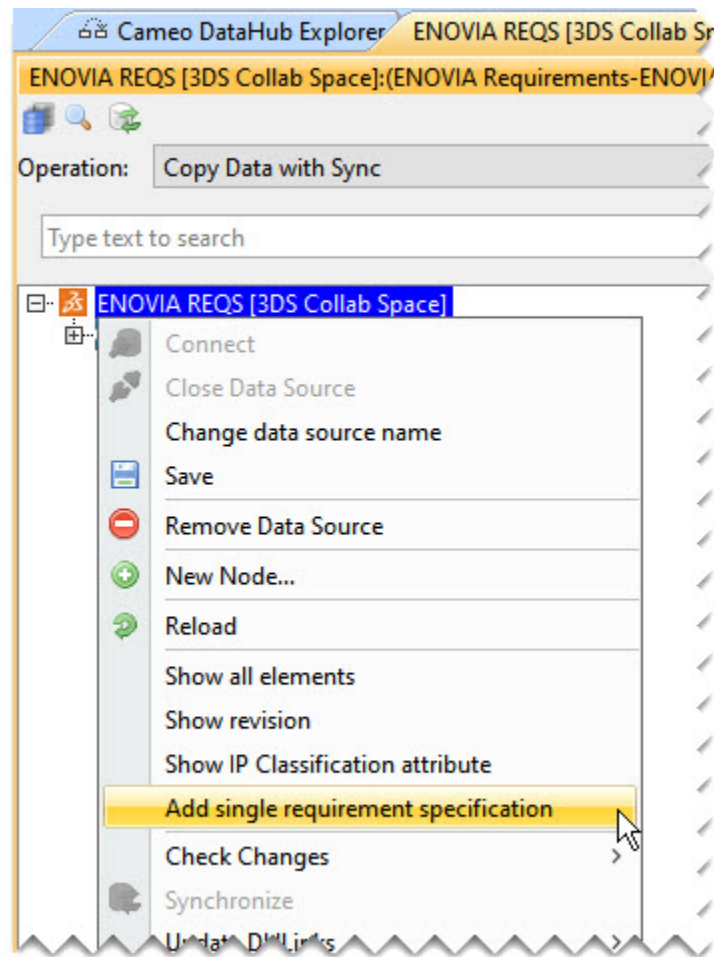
Cameo DataHub Explorer | ENOVIA REQS [3DS Collab Sp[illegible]

ENOVIA REQS [3DS Collab Space]:(ENOVIA Requirements-ENOVI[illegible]

Operation: Copy Data with Sync

Type text to search

ENOVIA REQS [3DS Collab Space]

Connect
Close Data Source
Change data source name
Save
Remove Data Source
New Node...
Reload
Show all elements
Show revision
Show IP Classification attribute
Add single requirement specification
Check Changes
Synchronize
U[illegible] D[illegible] Links